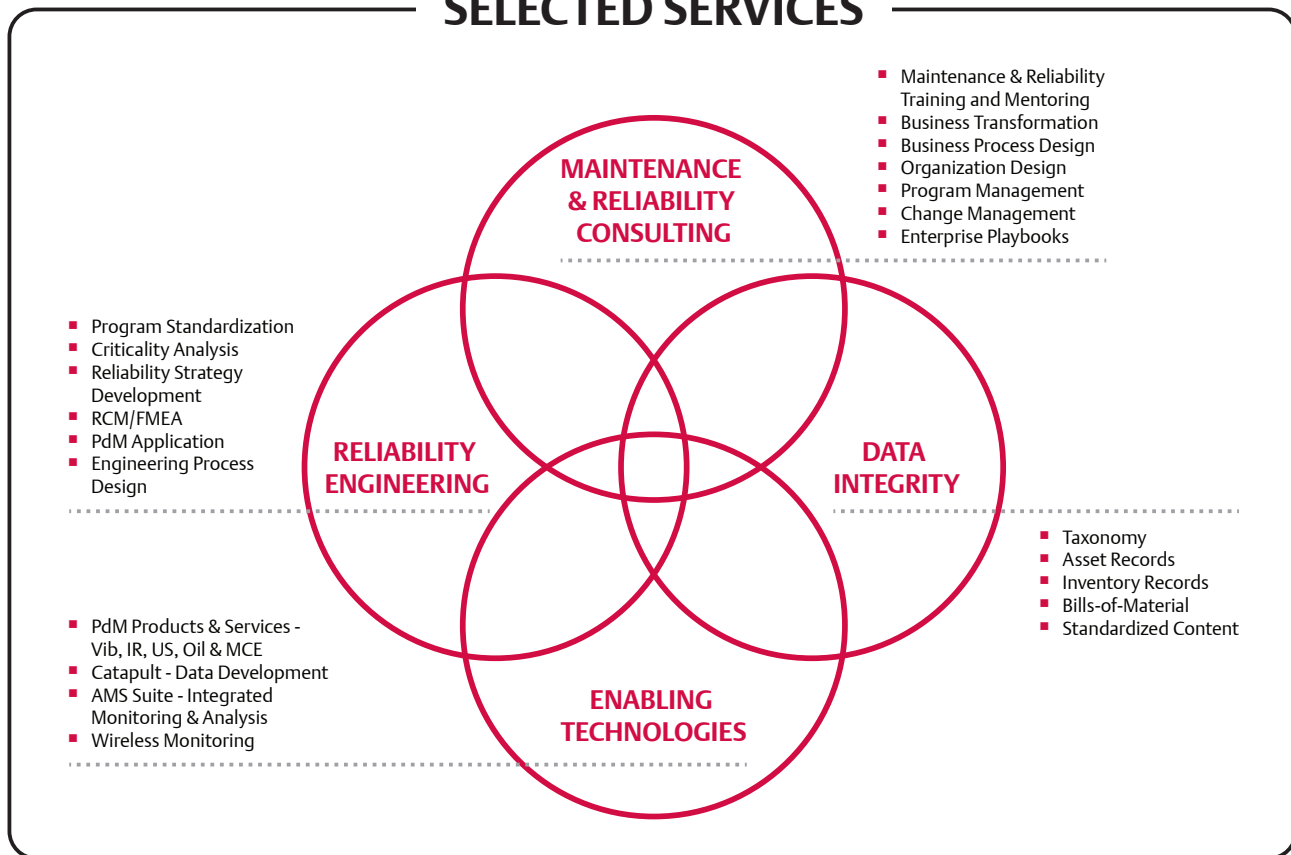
SELECTED SERVICES

- Maintenance & Reliability Training and Mentoring
- Business Transformation
- Business Process Design
- Organization Design
- Program Management
- Change Management
- Enterprise Playbooks

MAINTENANCE & RELIABILITY CONSULTING

- Program Standardization
- Criticality Analysis
- Reliability Strategy Development
- RCM/FMEA
- PdM Application
- Engineering Process Design

RELIABILITY ENGINEERING

DATA INTEGRITY

- Taxonomy
- Asset Records
- Inventory Records
- Bills-of-Material
- Standardized Content

- PdM Products & Services - Vib, IR, US, Oil & MCE
- Catapult - Data Development
- AMS Suite - Integrated Monitoring & Analysis
- Wireless Monitoring

ENABLING TECHNOLOGIES